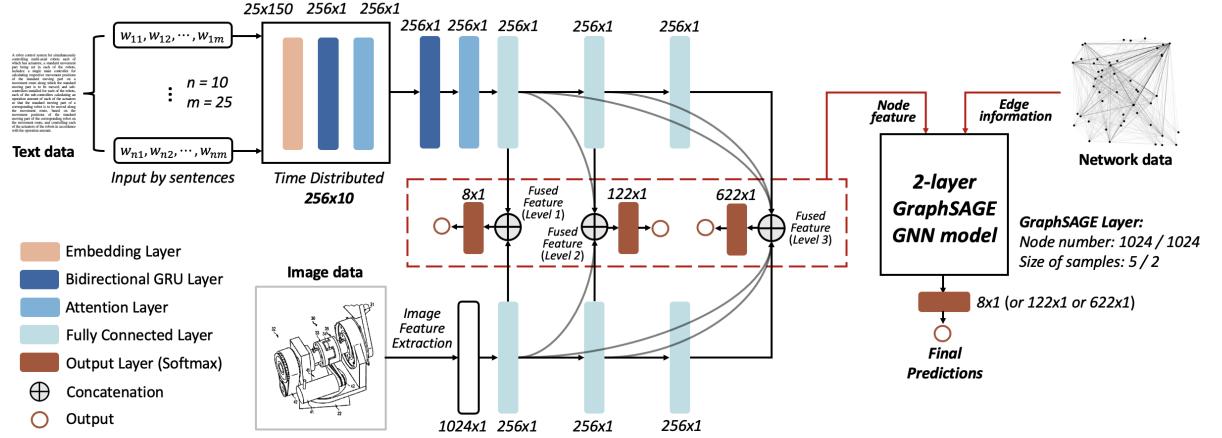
Text data

$w_{11}, w_{12}, \cdots, w_{1m}$

$n = 10$
$m = 25$

$w_{n1}, w_{n2}, \cdots, w_{nm}$

Input by sentences

25x150 256x1 256x1

Time Distributed
256x10

256x1 256x1 256x1 256x1 256x1

8x1
Fused Feature (Level 1)
Fused Feature (Level 2)
122x1
622x1
Fused Feature (Level 3)

Node feature
Edge information

Network data

2-layer GraphSAGE GNN model

GraphSAGE Layer:
Node number: 1024 / 1024
Size of samples: 5 / 2

8x1 (or 122x1 or 622x1)

Final Predictions

Embedding Layer
Bidirectional GRU Layer
Attention Layer
Fully Connected Layer
Output Layer (Softmax)
Concatenation
Output

Image data

Image Feature Extraction

1024x1 256x1 256x1 256x1